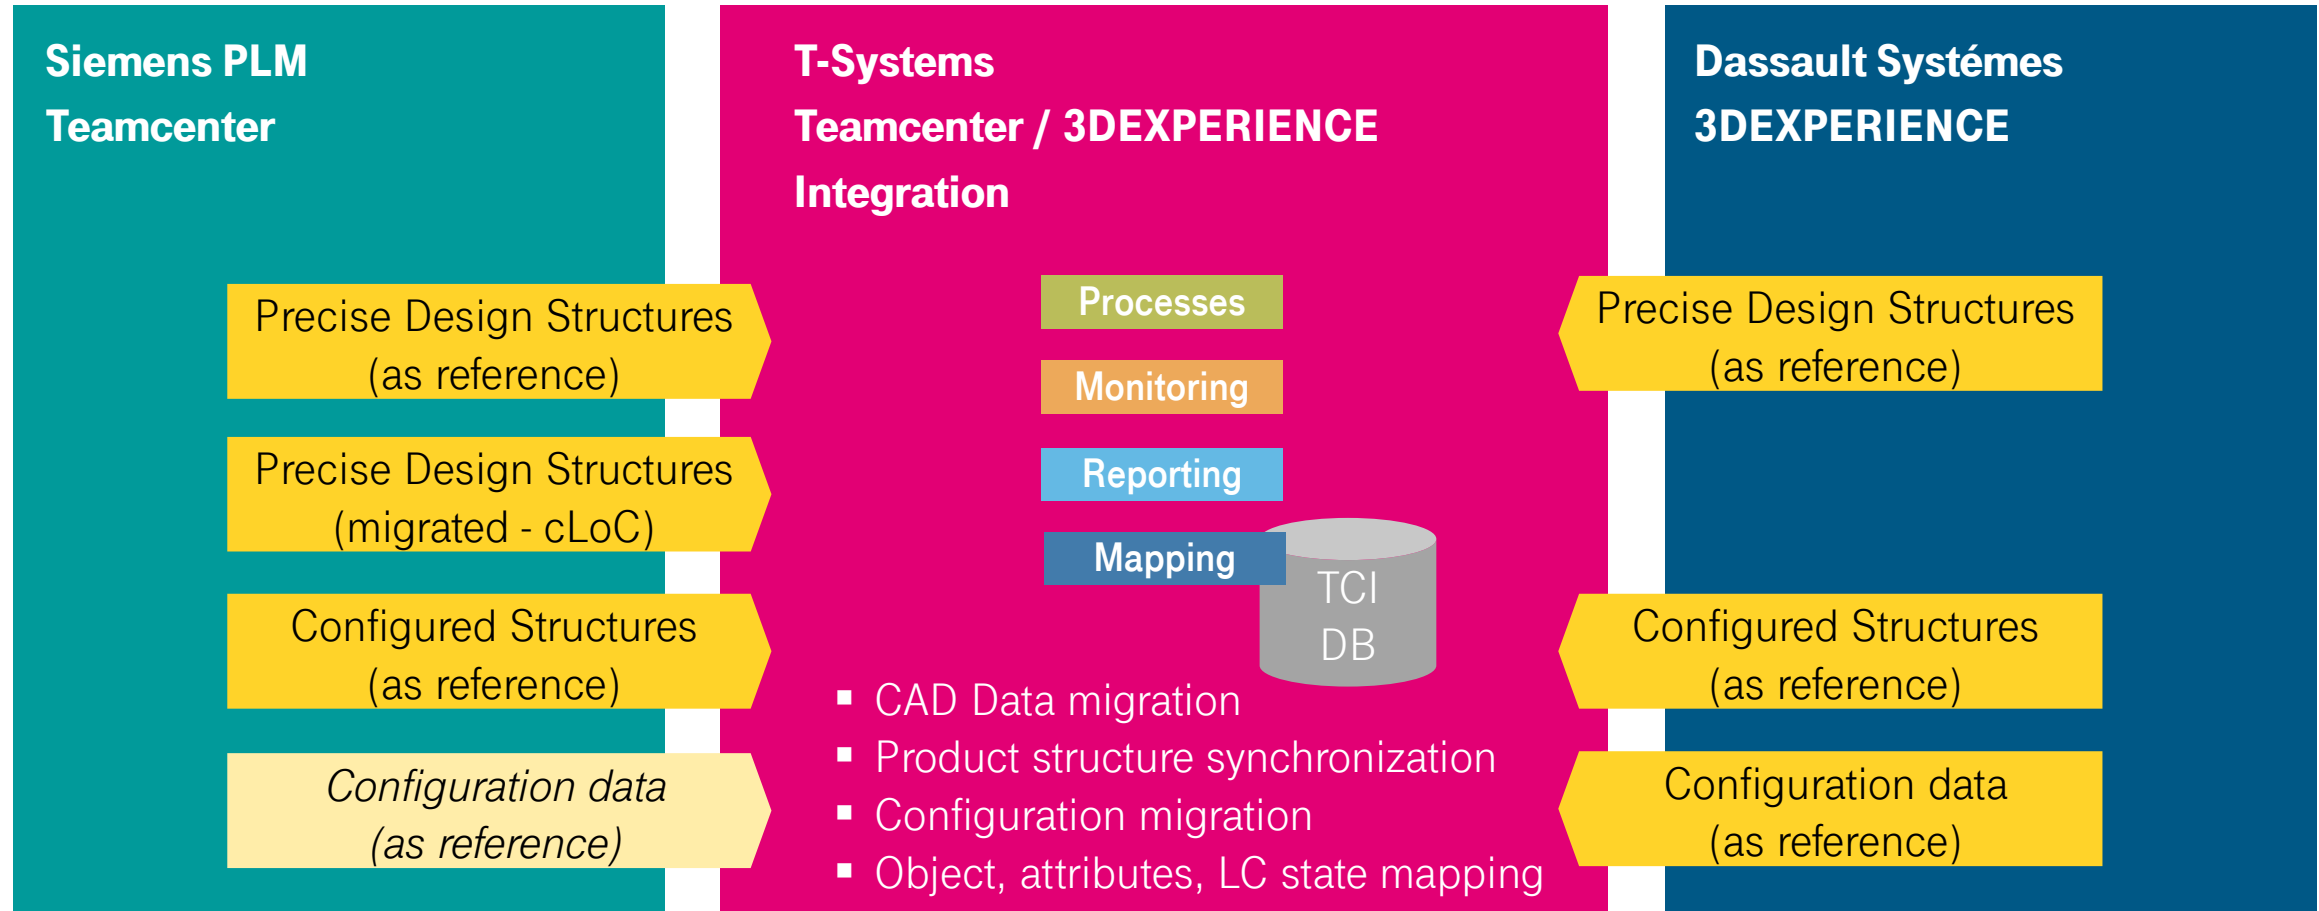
Siemens PLM
Teamcenter

Precise Design Structures (as reference)

Precise Design Structures (migrated - cLoC)

Configured Structures (as reference)

*Configuration data (as reference)*

T-Systems
Teamcenter / 3DEXPERIENCE
Integration

Processes

Monitoring

Reporting

Mapping

TCI DB

- CAD Data migration
- Product structure synchronization
- Configuration migration
- Object, attributes, LC state mapping

Dassault Systémes
3DEXPERIENCE

Precise Design Structures (as reference)

Configured Structures (as reference)

Configuration data (as reference)